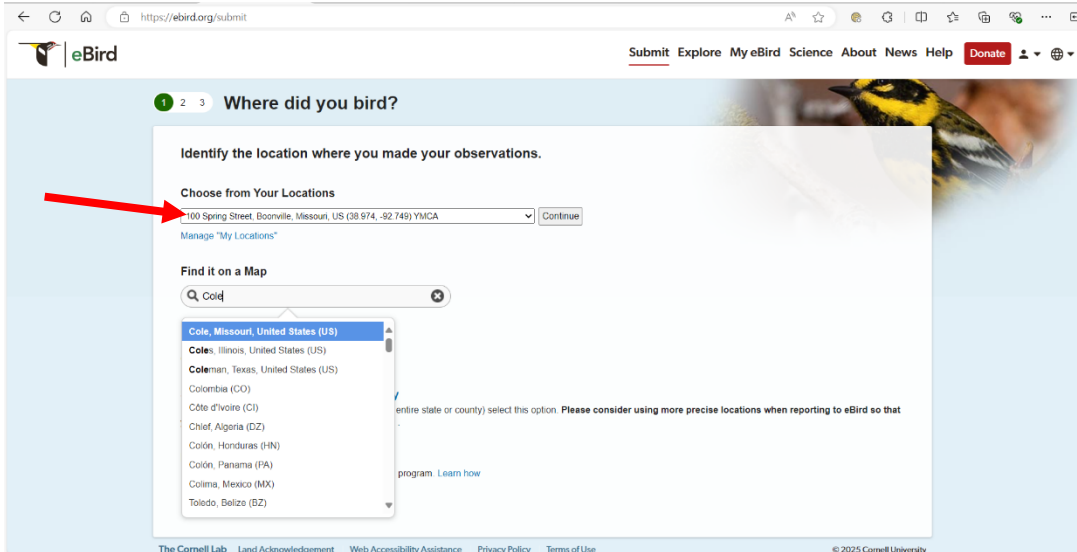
https://ebird.org/submit

eBird

Submit Explore My eBird Science About News Help Donate

1 2 3 Where did you bird?

Identify the location where you made your observations.

Choose from Your Locations

100 Spring Street, Boonville, Missouri, US (38.974, -92.749) YMCA

Continue

Manage "My Locations"

Find it on a Map

Cole

Cole, Missouri, United States (US)
Coles, Illinois, United States (US)
Coleman, Texas, United States (US)
Colombia (CO)
Côte d'Ivoire (CI)
Chlef, Algeria (DZ)
Colón, Honduras (HN)
Colón, Panama (PA)
Colima, Mexico (MX)
Toledo, Belize (BZ)

entire state or county) select this option. Please consider using more precise locations when reporting to eBird so that

program. Learn how

The Cornell Lab Land Acknowledgement Web Accessibility Assistance Privacy Policy Terms of Use © 2025 Cornell University